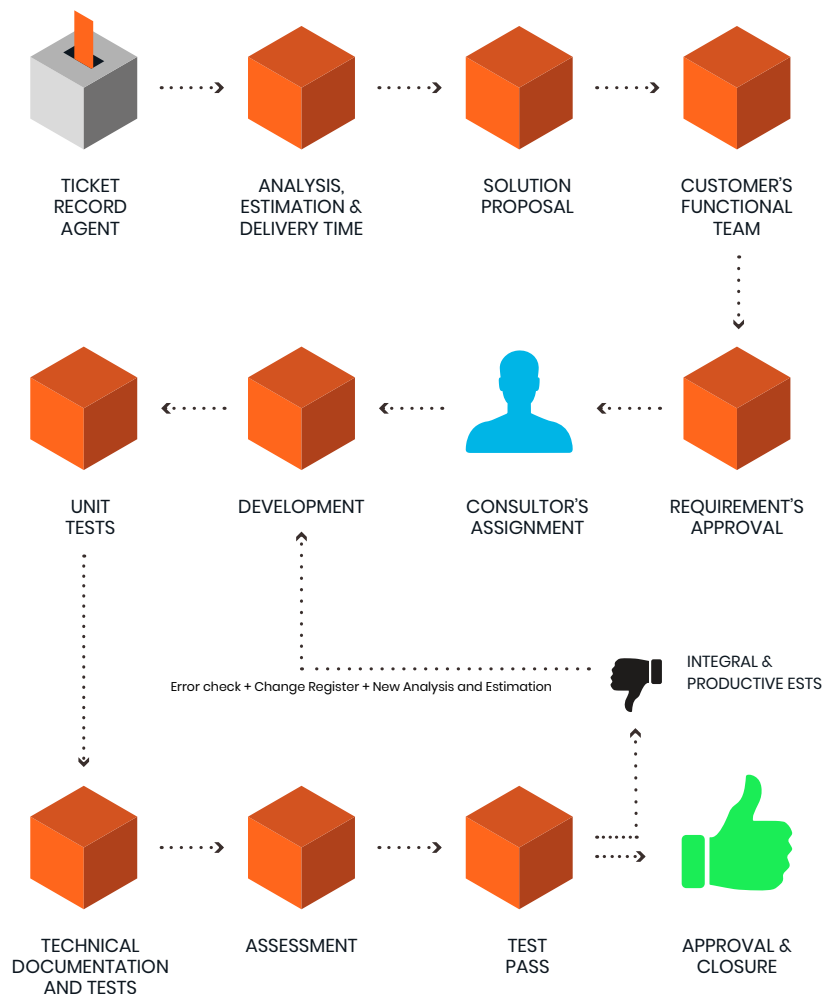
TICKET RECORD AGENT

ANALYSIS, ESTIMATION & DELIVERY TIME

SOLUTION PROPOSAL

CUSTOMER'S FUNCTIONAL TEAM

UNIT TESTS

DEVELOPMENT

CONSULTOR'S ASSIGNMENT

REQUIREMENT'S APPROVAL

INTEGRAL & PRODUCTIVE ESTS

Error check + Change Register + New Analysis and Estimation

TECHNICAL DOCUMENTATION AND TESTS

ASSESSMENT

TEST PASS

APPROVAL & CLOSURE